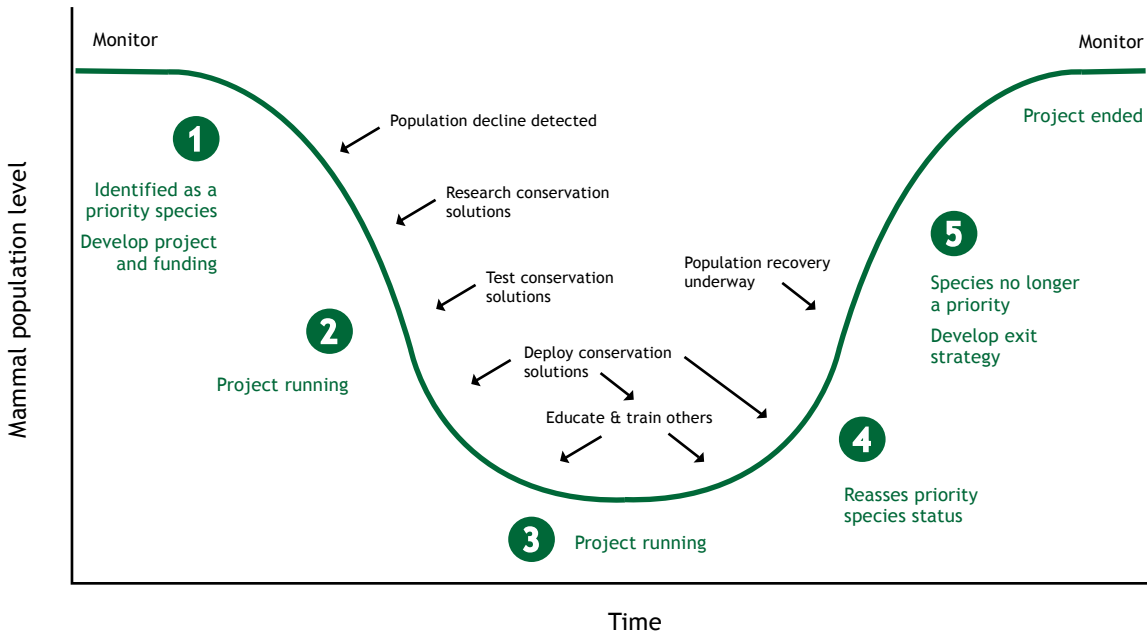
Monitor

Monitor

Project ended

1

Identified as a priority species

Develop project and funding

Population decline detected

Research conservation solutions

Test conservation solutions

2

Project running

Population recovery underway

5

Species no longer a priority

Develop exit strategy

Deploy conservation solutions

Educate & train others

4

Reasses priority species status

3

Project running

Mammal population level

Time